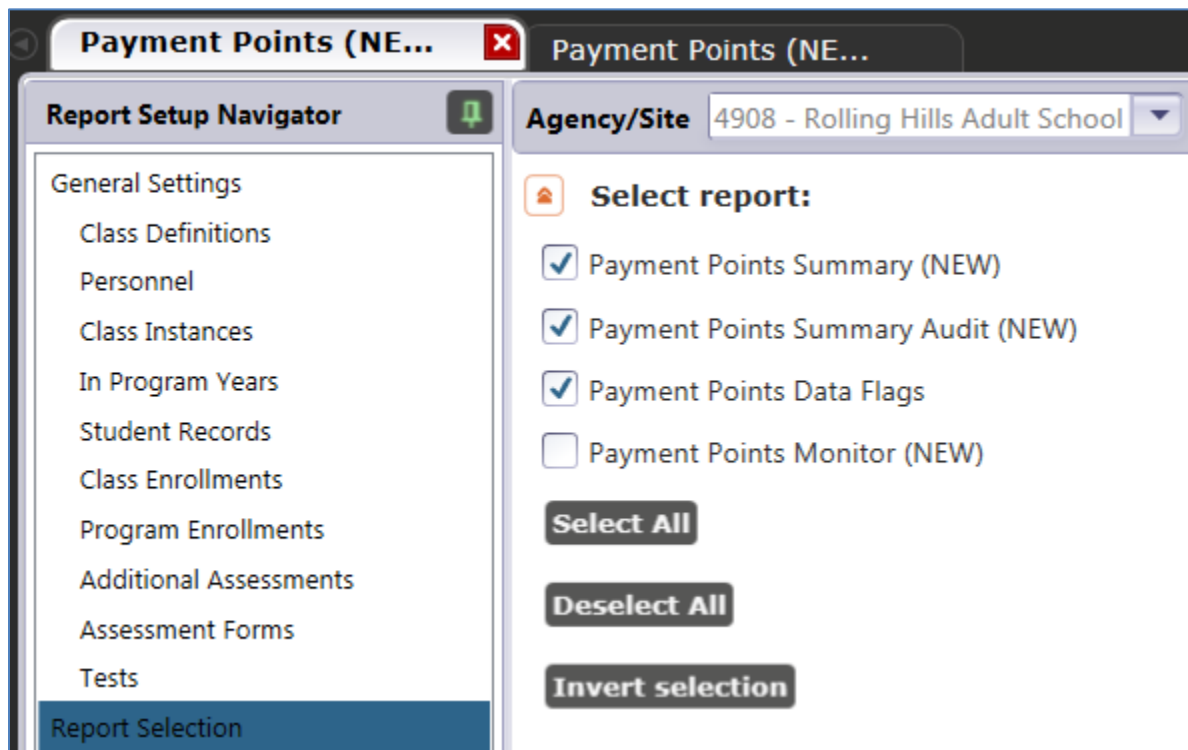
Payment Points (NE...

Payment Points (NE...

Report Setup Navigator

General Settings
Class Definitions
Personnel
Class Instances
In Program Years
Student Records
Class Enrollments
Program Enrollments
Additional Assessments
Assessment Forms
Tests
Report Selection

Agency/Site 4908 - Rolling Hills Adult School

Select report:

Payment Points Summary (NEW)

Payment Points Summary Audit (NEW)

Payment Points Data Flags

Payment Points Monitor (NEW)

Select All

Deselect All

Invert selection